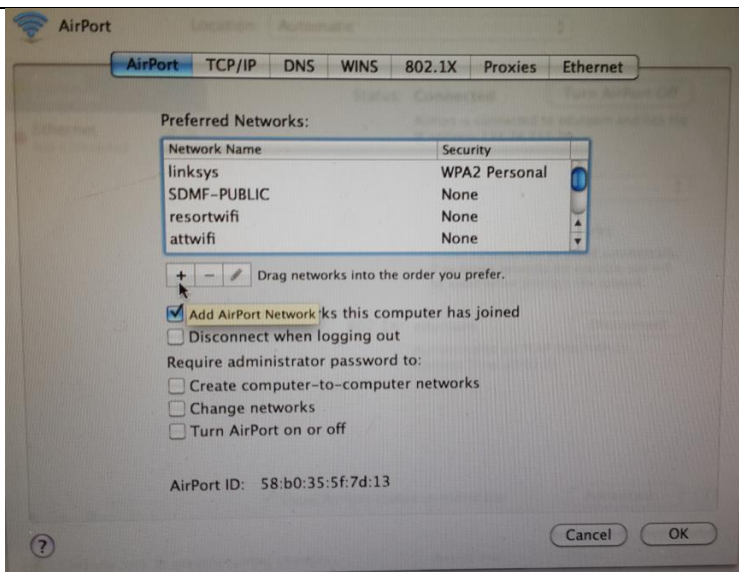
AirPort

AirPort TCP/IP DNS WINS 802.1X Proxies Ethernet

Preferred Networks:

| Network Name | Security |
|---|---|
| linksys | WPA2 Personal |
| SDMF-PUBLIC | None |
| resortwifi | None |
| attwifi | None |

+ − Drag networks into the order you prefer.

Add AirPort Network ks this computer has joined

Disconnect when logging out

Require administrator password to:

Create computer-to-computer networks

Change networks

Turn AirPort on or off

AirPort ID: 58:b0:35:5f:7d:13

?

Cancel OK